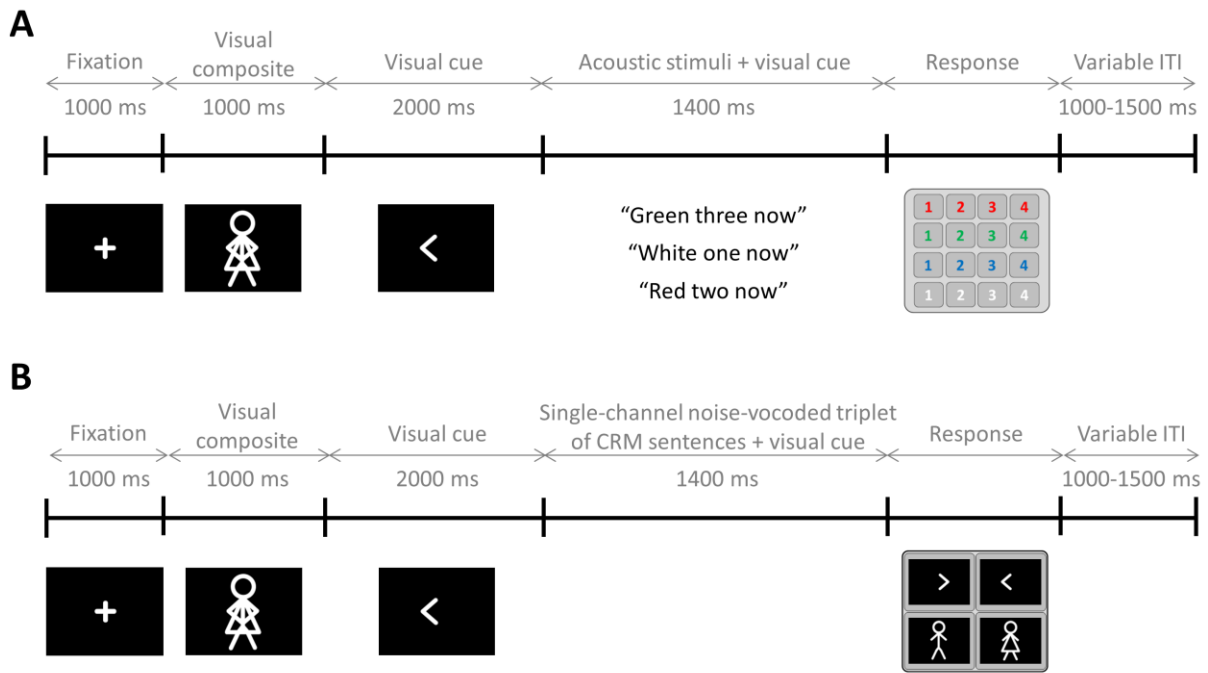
A

Fixation
1000 ms

Visual composite
1000 ms

Visual cue
2000 ms

Acoustic stimuli + visual cue
1400 ms

Response

Variable ITI
1000-1500 ms

+

<

"Green three now"
"White one now"
"Red two now"

| 1 | 2 | 3 | 4 |
|---|---|---|---|
| 1 | 2 | 3 | 4 |
| 1 | 2 | 3 | 4 |
| 1 | 2 | 3 | 4 |

B

Fixation
1000 ms

Visual composite
1000 ms

Visual cue
2000 ms

Single-channel noise-vocoded triplet of CRM sentences + visual cue
1400 ms

Response

Variable ITI
1000-1500 ms

+

<

>
<